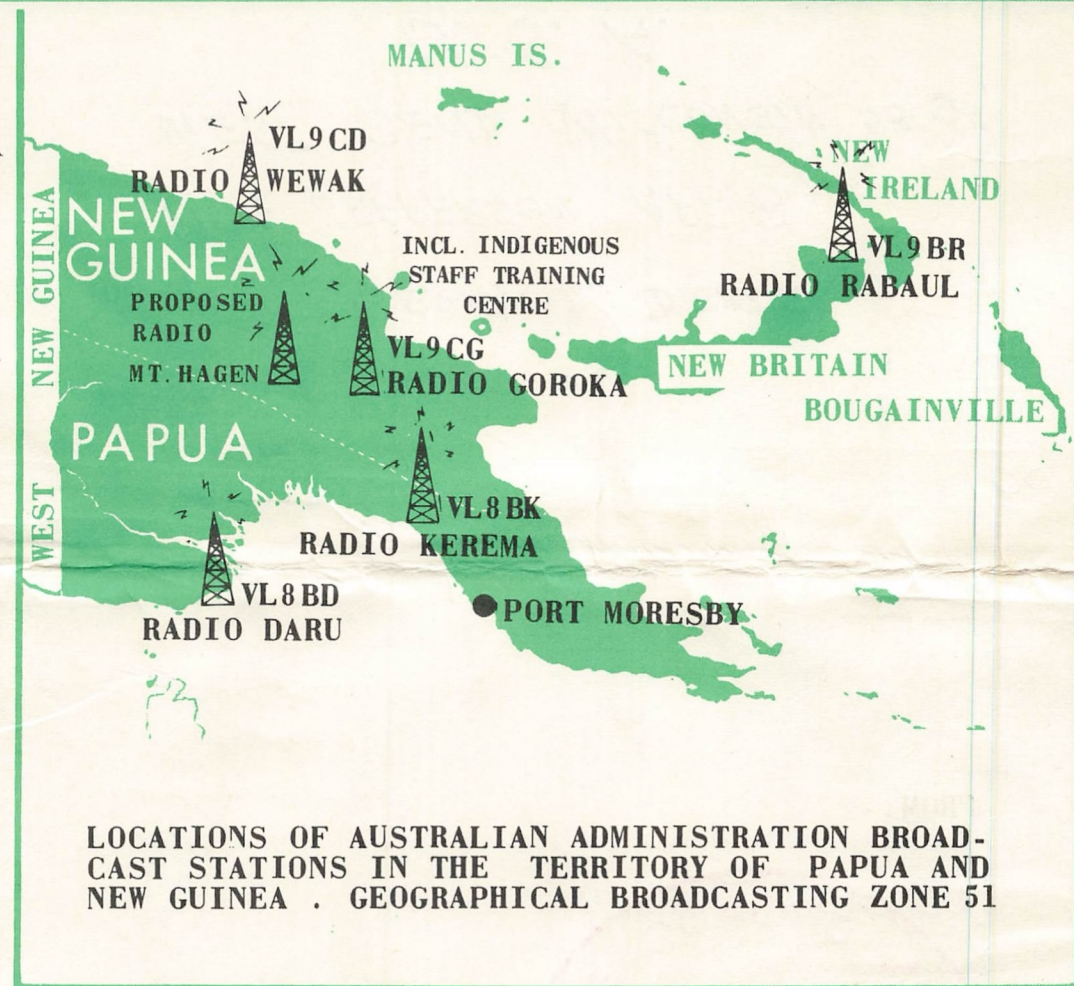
MANUS IS.

VL 9 CD
RADIO WEWAK

NEW IRELAND

VL 9 BR
RADIO RABAUL

NEW GUINEA

INCL. INDIGENOUS STAFF TRAINING CENTRE

PROPOSED RADIO MT. HAGEN

VL 9 CG
RADIO GOROKA

NEW BRITAIN

BOUGAINVILLE

WEST NEW GUINEA

PAPUA

VL 8 BK
RADIO KEREMA

VL 8 BD
RADIO DARU

PORT MORESBY

LOCATIONS OF AUSTRALIAN ADMINISTRATION BROADCAST STATIONS IN THE TERRITORY OF PAPUA AND NEW GUINEA . GEOGRAPHICAL BROADCASTING ZONE 51